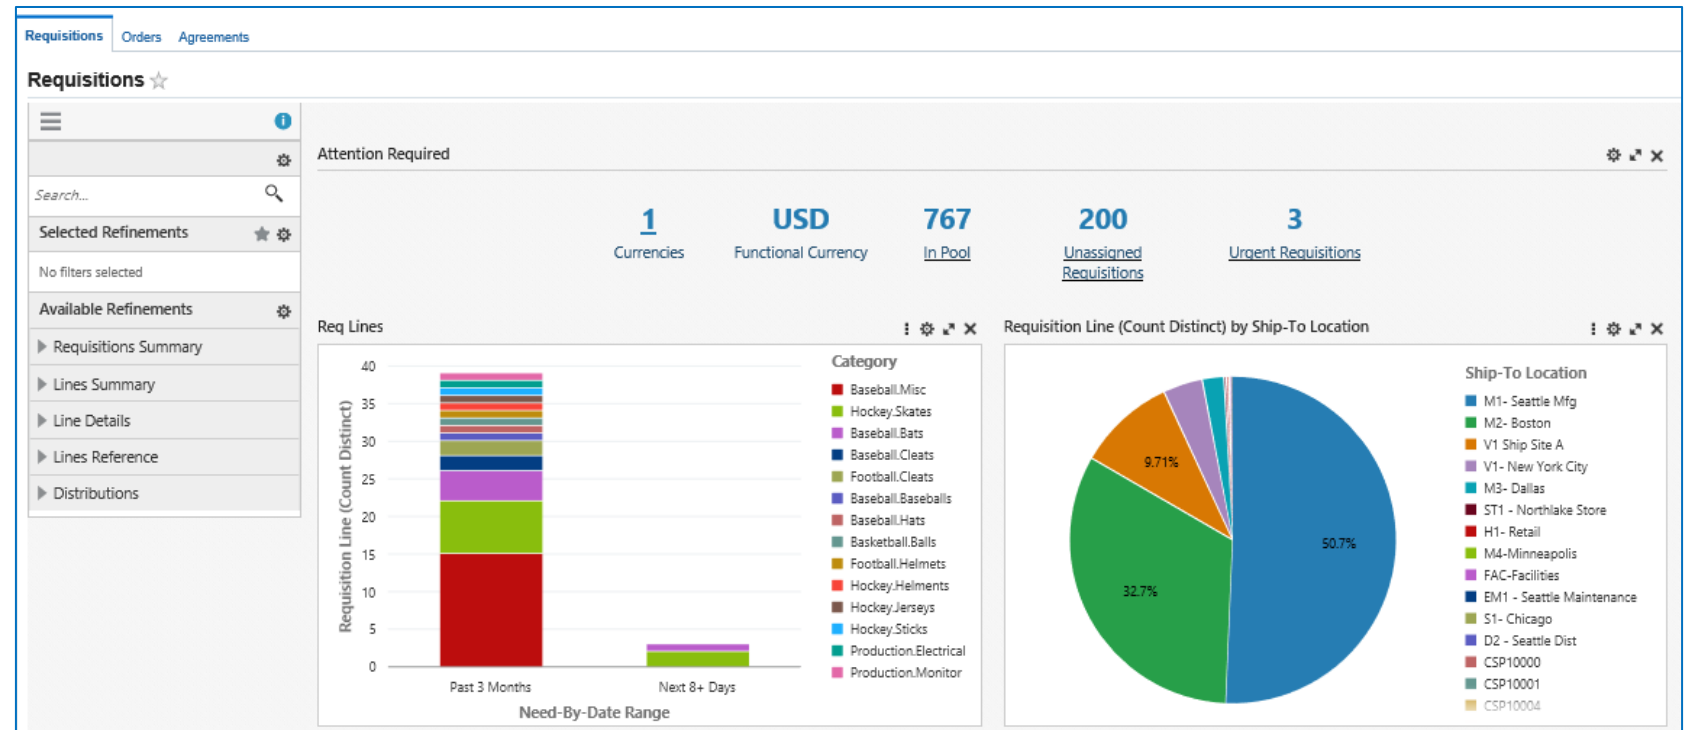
Requisitions Orders Agreements

Requisitions ☆

Search...

Selected Refinements

No filters selected

Available Refinements

Requisitions Summary

Lines Summary

Line Details

Lines Reference

Distributions

Attention Required

1
Currencies

USD
Functional Currency

767
In Pool

200
Unassigned Requisitions

3
Urgent Requisitions

Req Lines

Category
Baseball.Misc
Hockey.Skates
Baseball.Bats
Baseball.Cleats
Football.Cleats
Baseball.Baseballs
Baseball.Hats
Basketball.Balls
Football.Helmets
Hockey.Helments
Hockey.Jerseys
Hockey.Sticks
Production.Electrical
Production.Monitor

Requisition Line (Count Distinct)
40
35
30
25
20
15
10
5
0

Past 3 Months
Next 8+ Days
Need-By-Date Range

Requisition Line (Count Distinct) by Ship-To Location

9.71%
32.7%
50.7%

Ship-To Location
M1- Seattle Mfg
M2- Boston
V1 Ship Site A
V1- New York City
M3- Dallas
ST1 - Northlake Store
H1- Retail
M4-Minneapolis
FAC-Facilities
EM1 - Seattle Maintenance
S1- Chicago
D2 - Seattle Dist
CSP10000
CSP10001
CSP10004